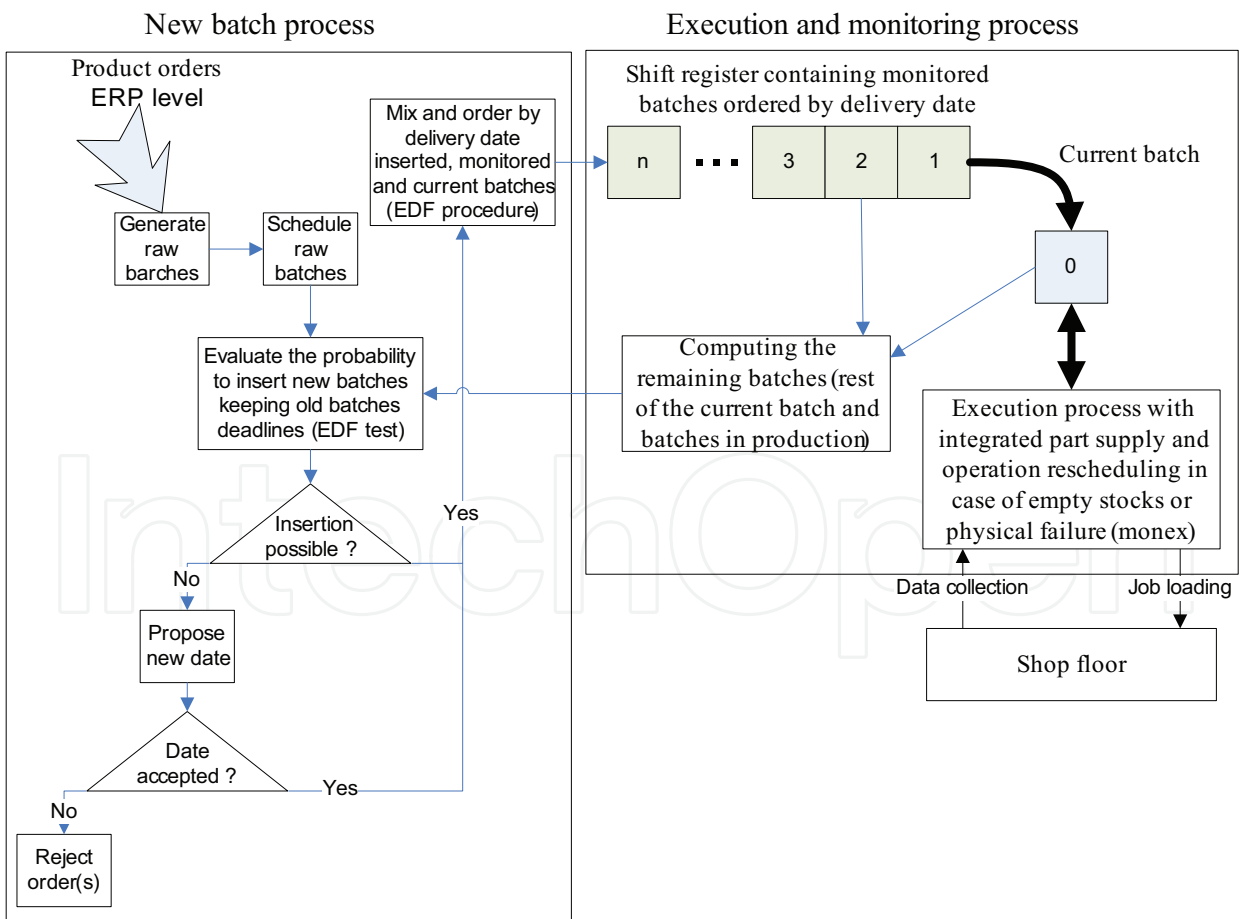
New batch process

Execution and monitoring process

Product orders
ERP level

Generate raw barches

Schedule raw batches

Mix and order by delivery date inserted, monitored and current batches (EDF procedure)

Shift register containing monitored batches ordered by delivery date

n

3

2

1

Current batch

0

Evaluate the probability to insert new batches keeping old batches deadlines (EDF test)

Computing the remaining batches (rest of the current batch and batches in production)

Execution process with integrated part supply and operation rescheduling in case of empty stocks or physical failure (monex)

Insertion possible ?

Yes

No

Propose new date

Data collection

Job loading

Shop floor

Date accepted ?

Yes

No

Reject order(s)